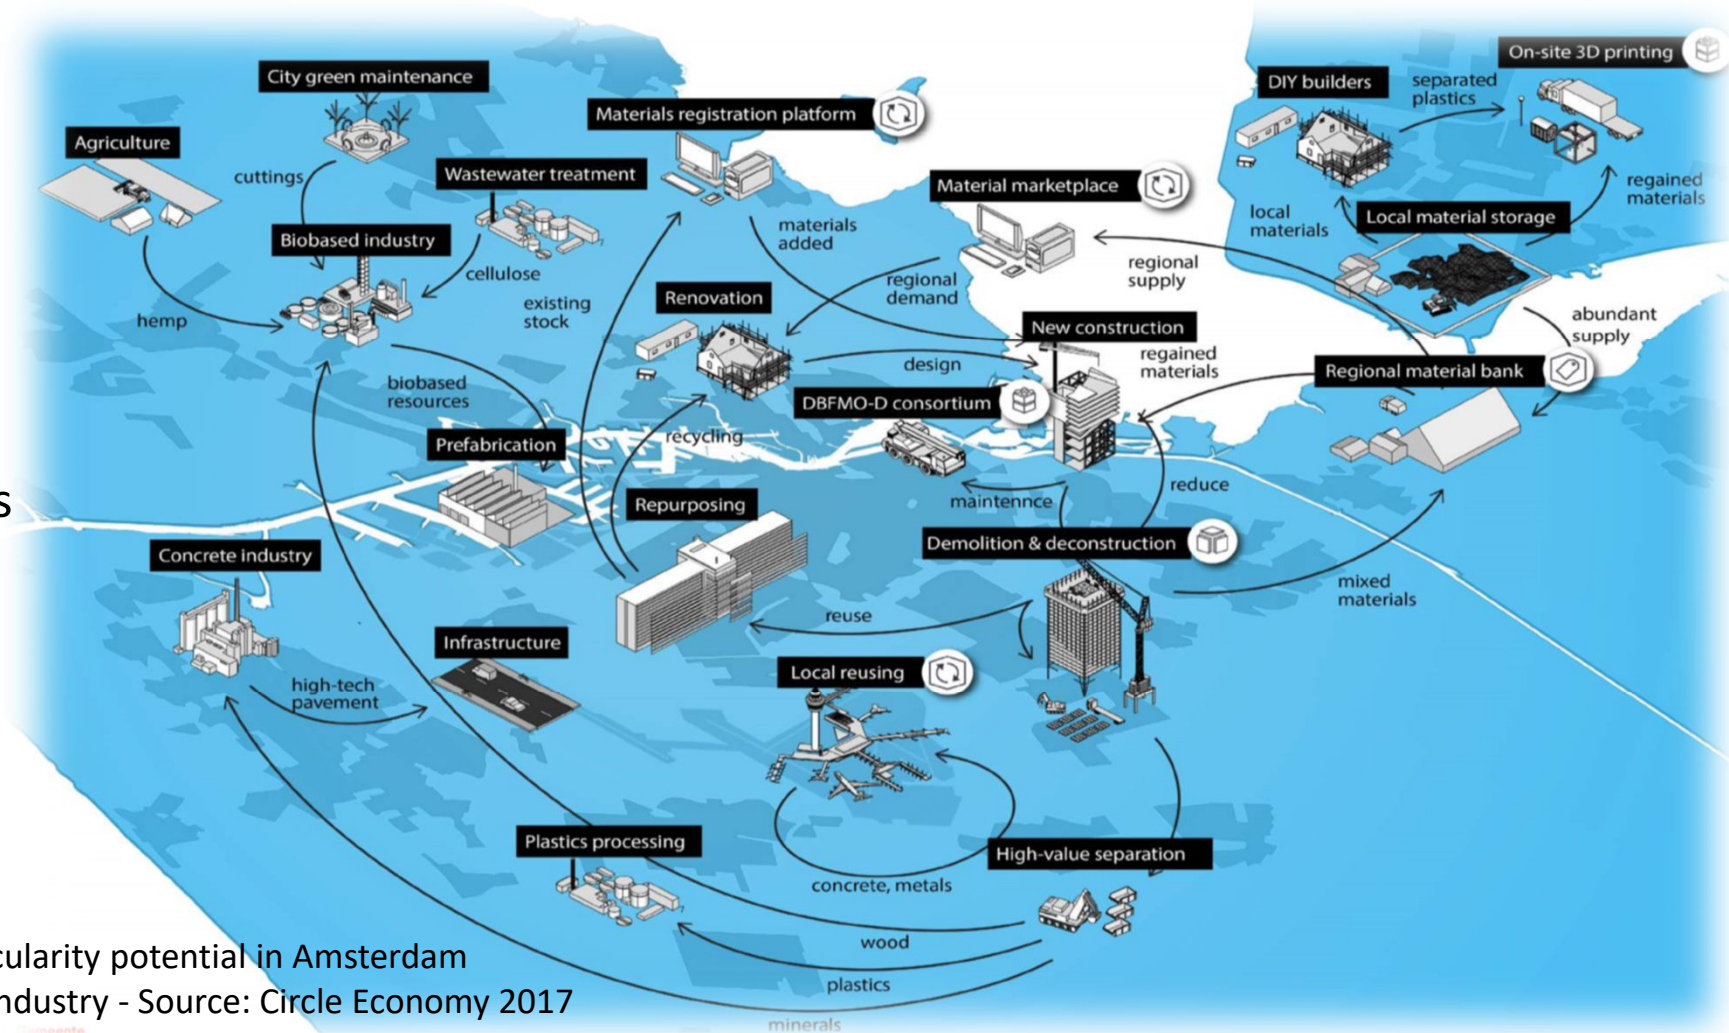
City green maintenance

Agriculture

cuttings

Materials registration platform

Wastewater treatment

Material marketplace

Biobased industry

materials added

cellulose

regional demand

regional supply

hemp

existing stock

Renovation

New construction

design

regained materials

biobased resources

DBFMO-D consortium

recycling

Prefabrication

Repurposing

maintennce

reduce

Demolition & deconstruction

s

Concrete industry

reuse

mixed materials

Infrastructure

Local reusing

high-tech pavement

Plastics processing

High-value separation

concrete, metals

wood

plastics

minerals

On-site 3D printing

DIY builders

separated plastics

regained materials

local materials

Local material storage

abundant supply

Regional material bank

cularity potential in Amsterdam
ndustry - Source: Circle Economy 2017